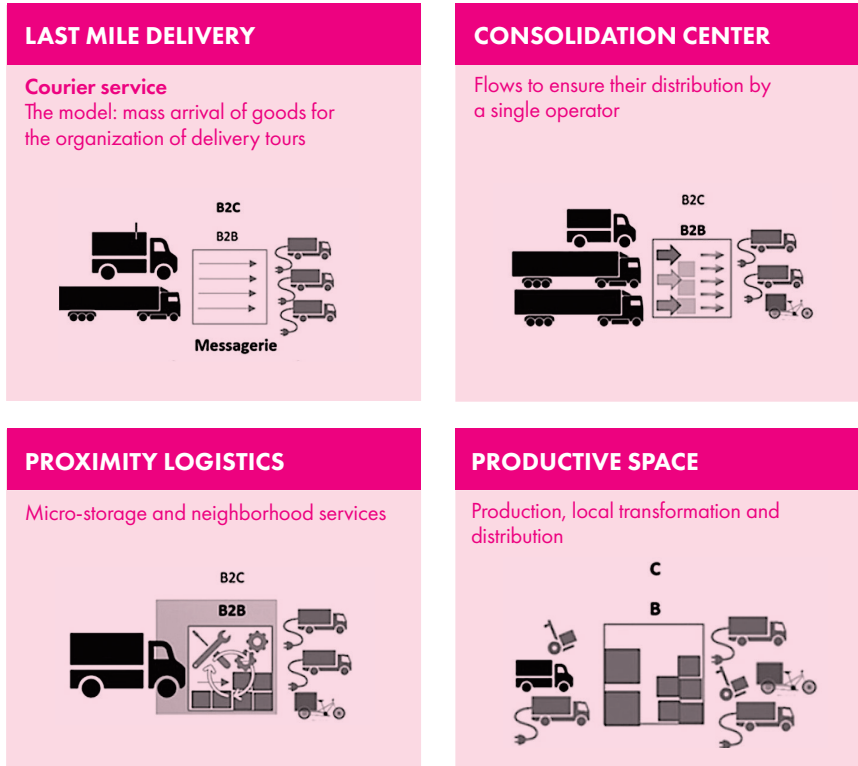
LAST MILE DELIVERY

Courier service
The model: mass arrival of goods for the organization of delivery tours

B2C
B2B
Messagerie

CONSOLIDATION CENTER

Flows to ensure their distribution by a single operator

B2C
B2B

PROXIMITY LOGISTICS

Micro-storage and neighborhood services

B2C
B2B

PRODUCTIVE SPACE

Production, local transformation and distribution

C
B